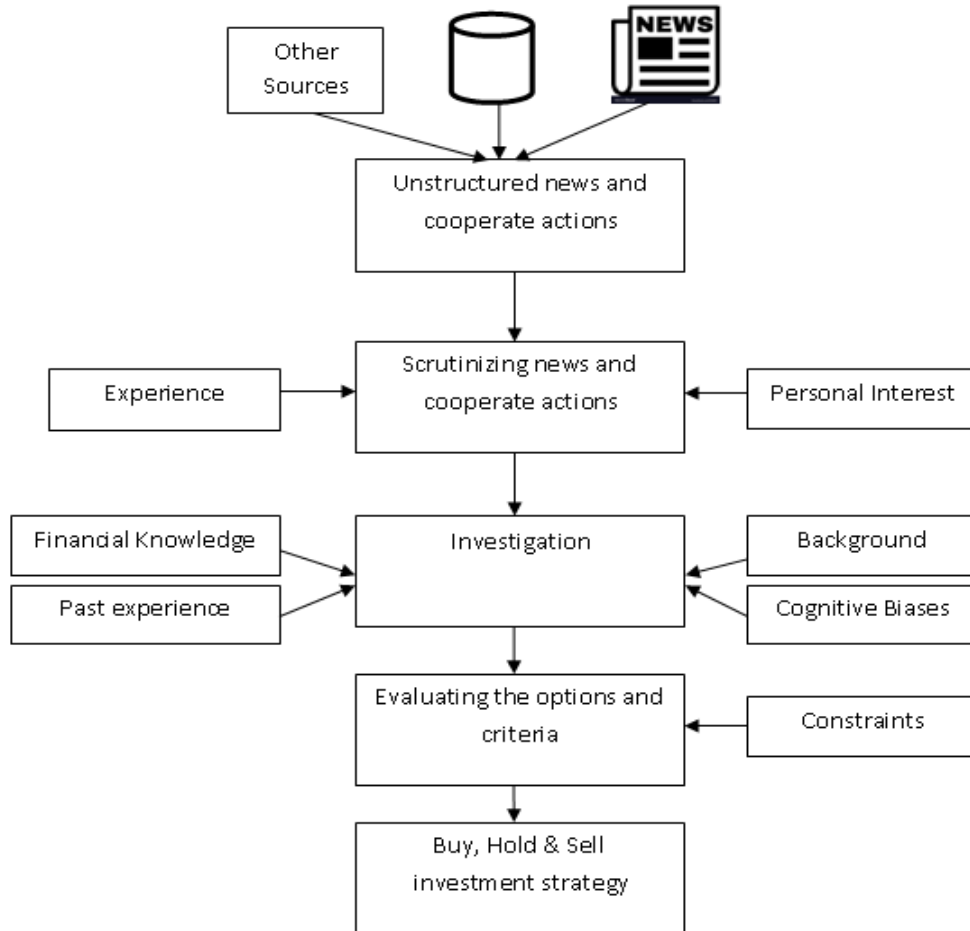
Other Sources

NEWS

Unstructured news and cooperate actions

Experience

Scrutinizing news and cooperate actions

Personal Interest

Financial Knowledge

Past experience

Investigation

Background

Cognitive Biases

Evaluating the options and criteria

Constraints

Buy, Hold & Sell investment strategy